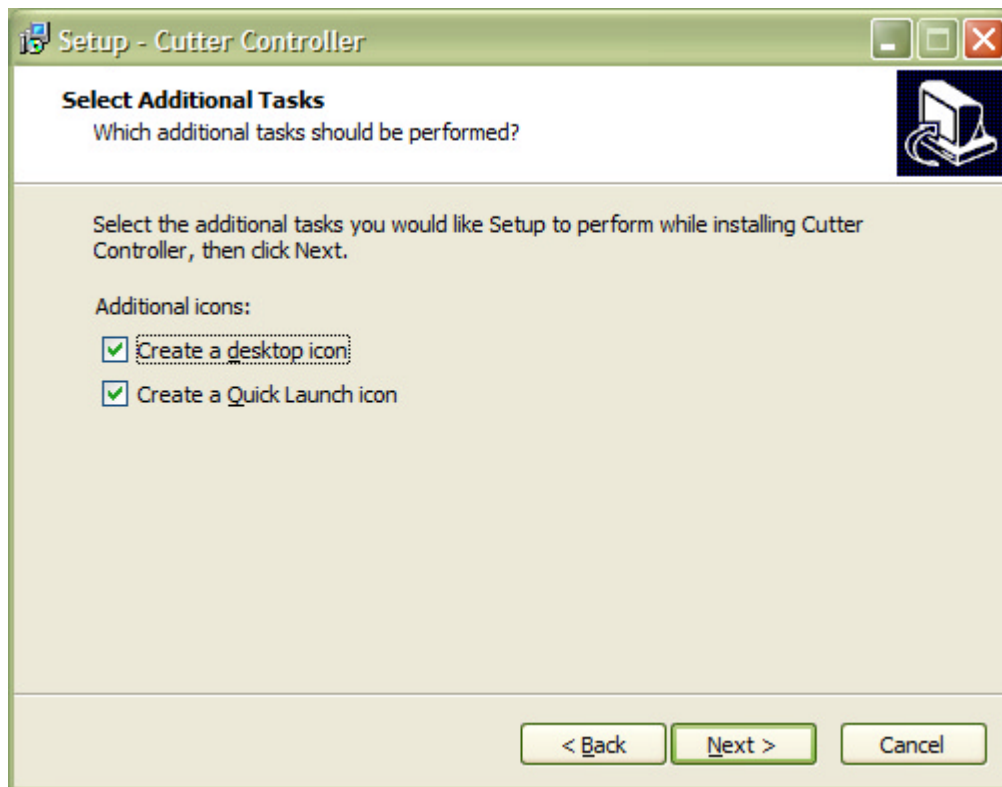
Setup - Cutter Controller

Select Additional Tasks
Which additional tasks should be performed?

Select the additional tasks you would like Setup to perform while installing Cutter Controller, then click Next.

Additional icons:

Create a desktop icon

Create a Quick Launch icon

< Back

Next >

Cancel